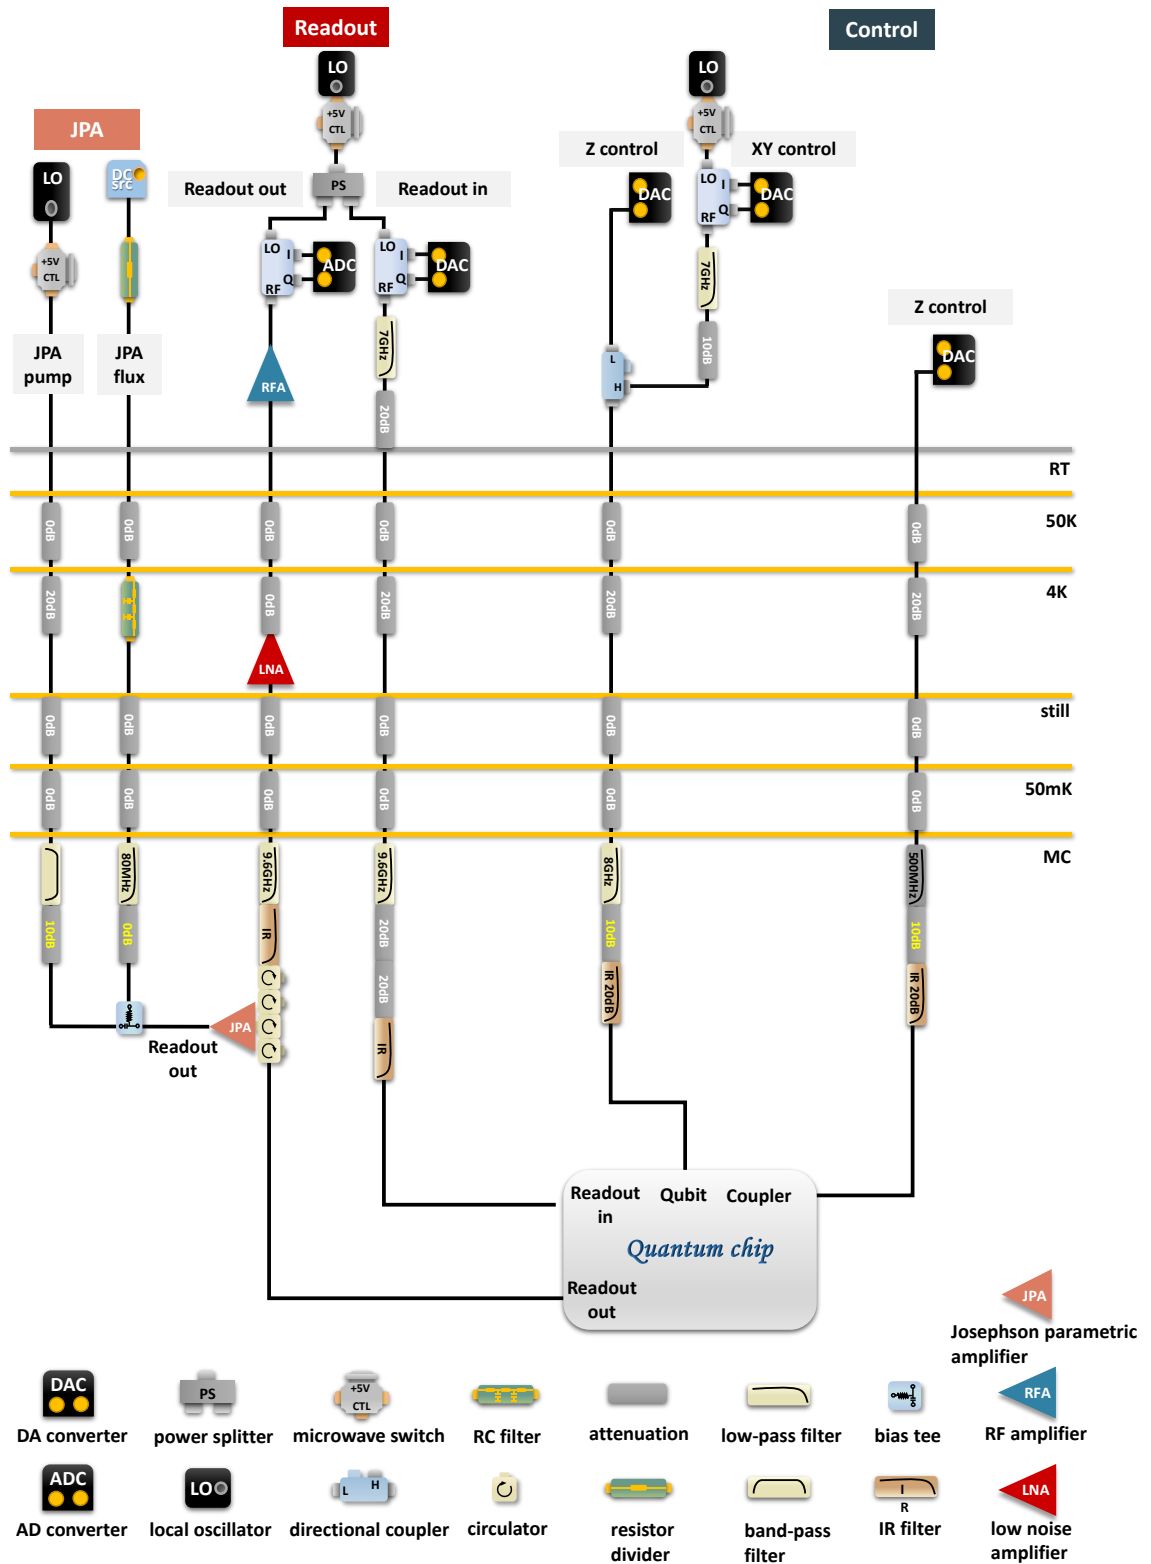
Readout

Control

JPA

LO

+5V CTL

LO

+5V CTL

Z control

XY control

LO

DC src

Readout out

PS

Readout in

DAC

LO I Q RF

DAC

+5V CTL

LO I Q RF

ADC

LO I Q RF

DAC

7GHz

JPA pump

JPA flux

RFA

7GHz

Z control

L H

10dB

DAC

20dB

RT

0dB 0dB 0dB 0dB 0dB 0dB

50K

20dB 0dB 20dB 20dB 20dB

4K

LNA

0dB 0dB 0dB 0dB 0dB 0dB

still

0dB 0dB 0dB 0dB 0dB 0dB

50mK

MC

80MHz 9.6GHz 9.6GHz 8GHz 500MHz

10dB 0dB IR 20dB 10dB 10dB

20dB IR 20dB IR 20dB

IR

JPA

Readout out

Readout in

Qubit

Coupler

Quantum chip

Readout out

JPA

Josephson parametric amplifier

DAC

DA converter

PS

power splitter

+5V CTL

microwave switch

RC filter

attenuation

low-pass filter

bias tee

RFA

RF amplifier

ADC

AD converter

LO

local oscillator

L H

directional coupler

circulator

resistor divider

band-pass filter

R

IR filter

LNA

low noise amplifier